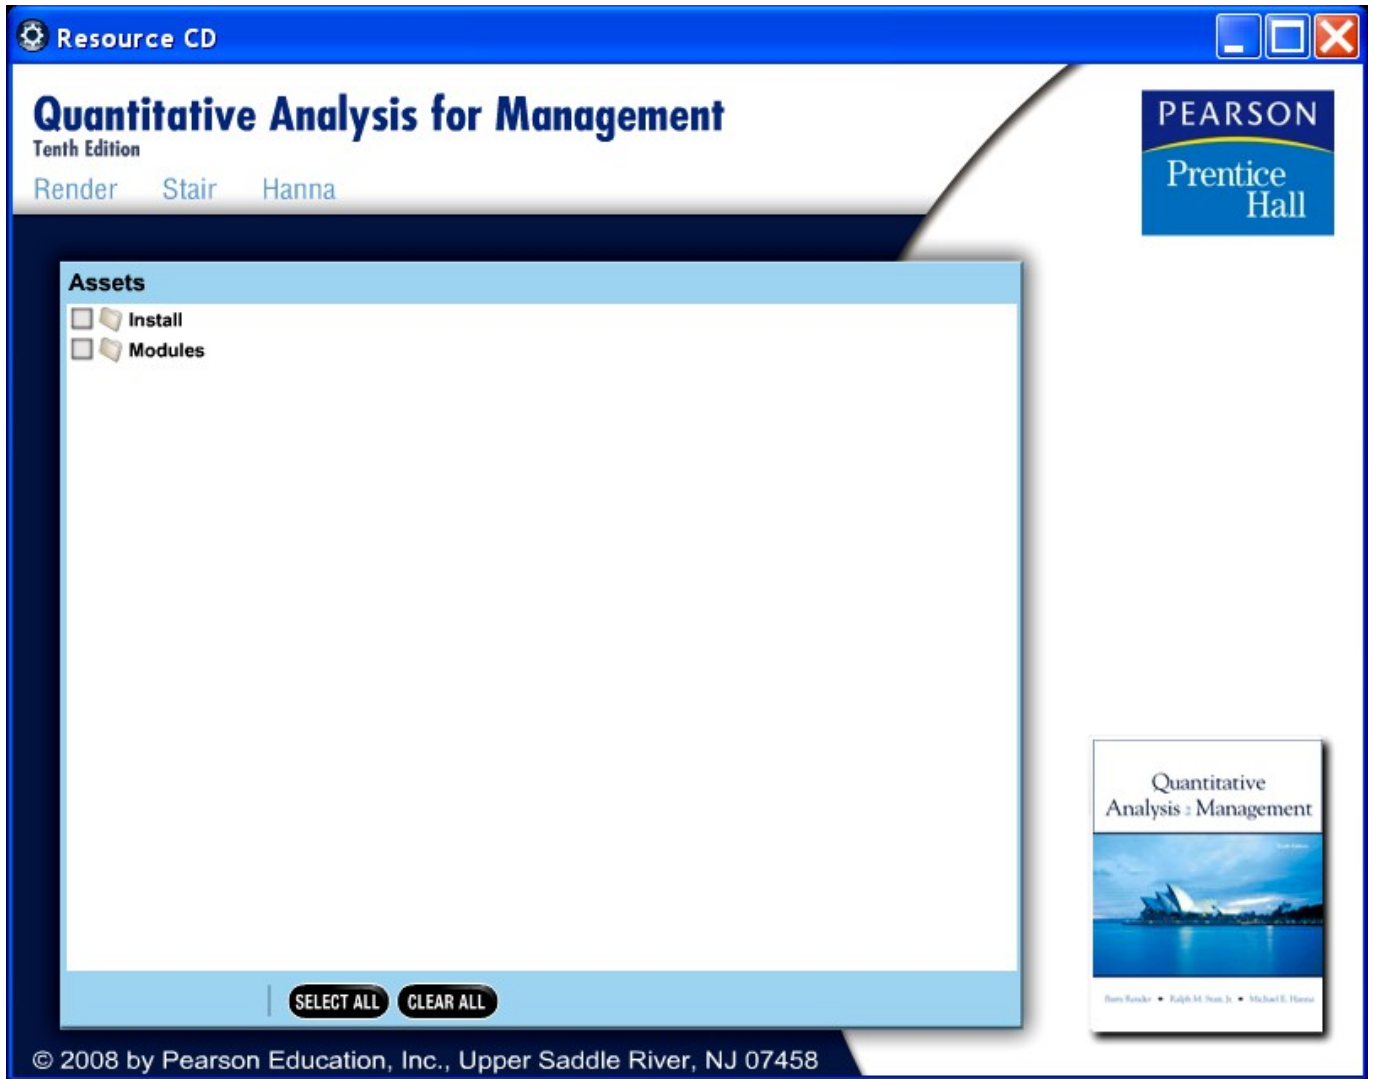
Resource CD

Quantitative Analysis for Management
Tenth Edition
Render Stair Hanna

PEARSON
Prentice Hall

Assets
Install
Modules

SELECT ALL CLEAR ALL

Quantitative Analysis for Management

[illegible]

© 2008 by Pearson Education, Inc., Upper Saddle River, NJ 07458